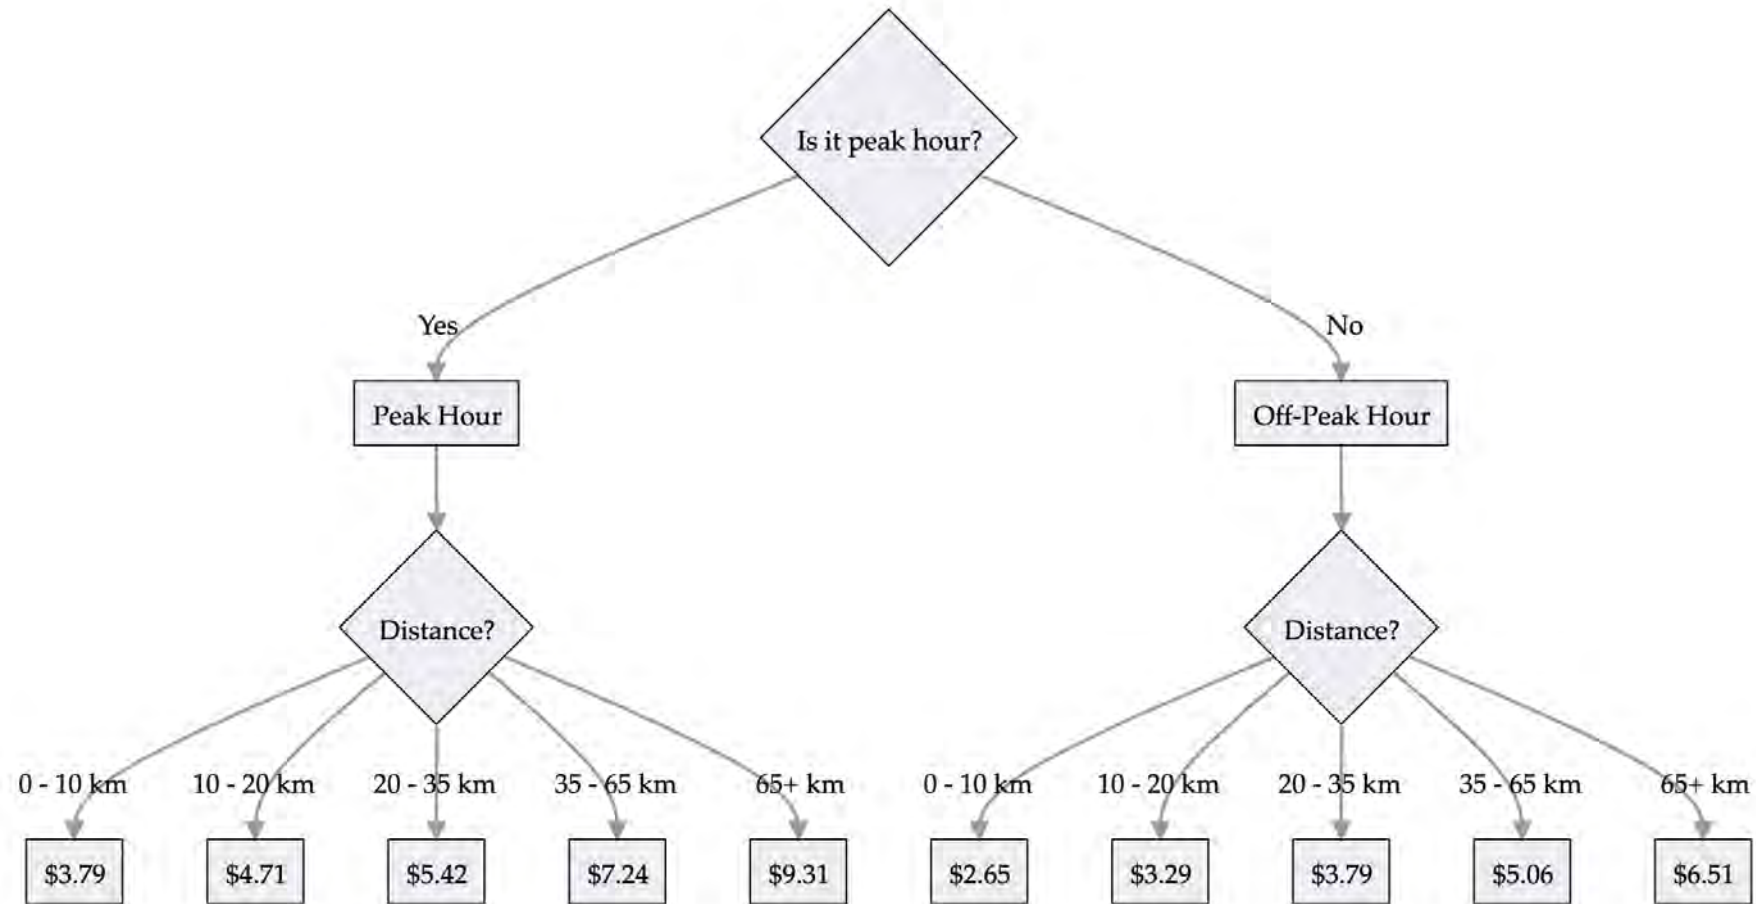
Is it peak hour?

Yes

No

Peak Hour

Off-Peak Hour

Distance?

Distance?

0 - 10 km

10 - 20 km

20 - 35 km

35 - 65 km

65+ km

0 - 10 km

10 - 20 km

20 - 35 km

35 - 65 km

65+ km

\$3.79

\$4.71

\$5.42

\$7.24

\$9.31

\$2.65

\$3.29

\$3.79

\$5.06

\$6.51